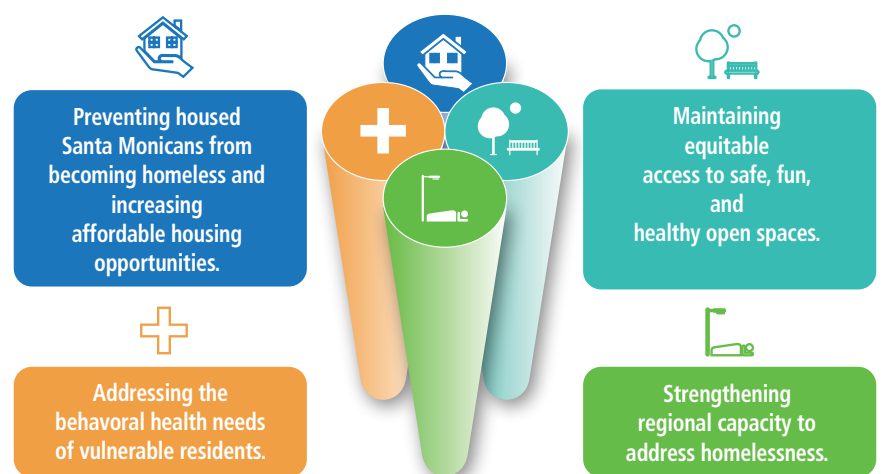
Preventing housed Santa Monicans from becoming homeless and increasing affordable housing opportunities.

Maintaining equitable access to safe, fun, and healthy open spaces.

Addressing the behavoral health needs of vulnerable residents.

Strengthening regional capacity to address homelessness.